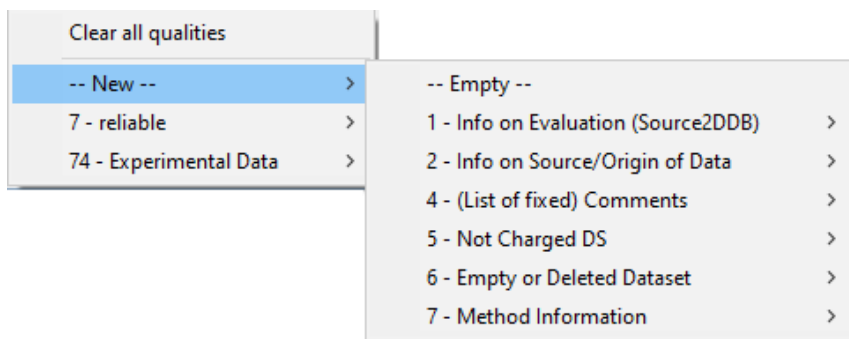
Clear all qualities
-- New -- >
7 - reliable >
74 - Experimental Data >

-- Empty --
1 - Info on Evaluation (Source2DDB) >
2 - Info on Source/Origin of Data >
4 - (List of fixed) Comments >
5 - Not Charged DS >
6 - Empty or Deleted Dataset >
7 - Method Information >